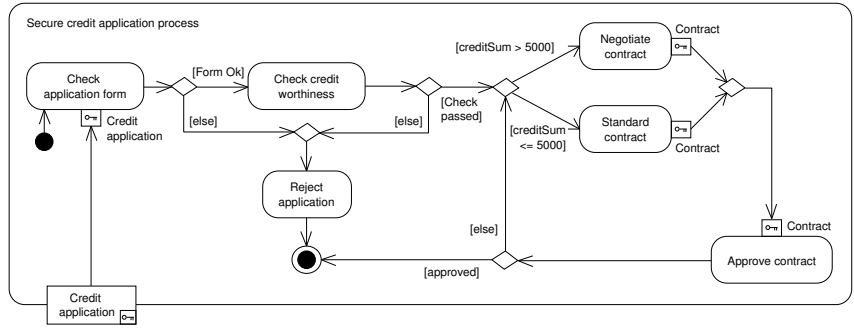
Secure credit application process

Check application form

Credit application

[Form Ok]

[else]

Check credit worthiness

[else]

[Check passed]

[creditSum > 5000]

[creditSum <= 5000]

Negotiate contract

Contract

Standard contract

Contract

Reject application

Contract

Approve contract

[else]

[approved]

Credit application